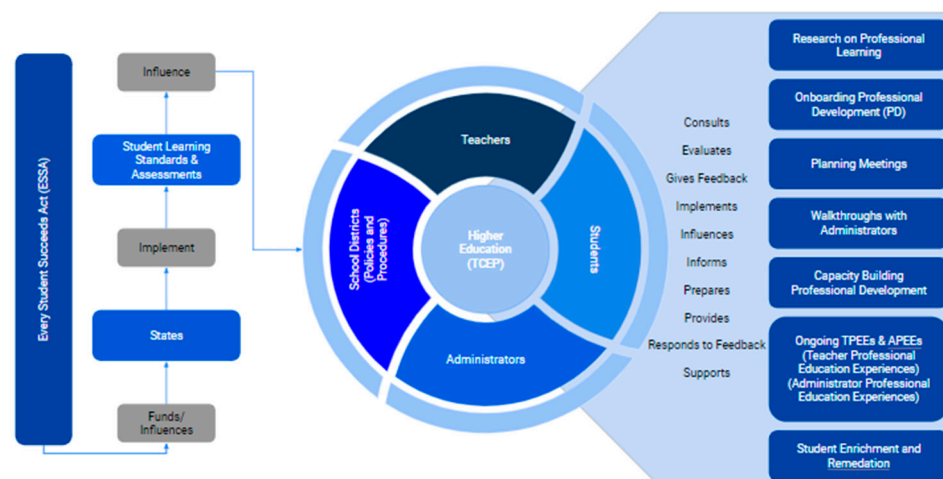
Every Student Succeeds Act (ESSA)

Influence

Student Learning Standards & Assessments

Implement

States

Funds/ Influences

Teachers

School Districts (Policies and Procedures)

Higher Education (TCEP)

Students

Administrators

Consults
Evaluates
Gives Feedback
Implements
Influences
Informs
Prepares
Provides
Responds to Feedback
Supports

Research on Professional Learning

Onboarding Professional Development (PD)

Planning Meetings

Walkthroughs with Administrators

Capacity Building Professional Development

Ongoing TPEEs & APEEs (Teacher Professional Education Experiences) (Administrator Professional Education Experiences)

Student Enrichment and Remedation